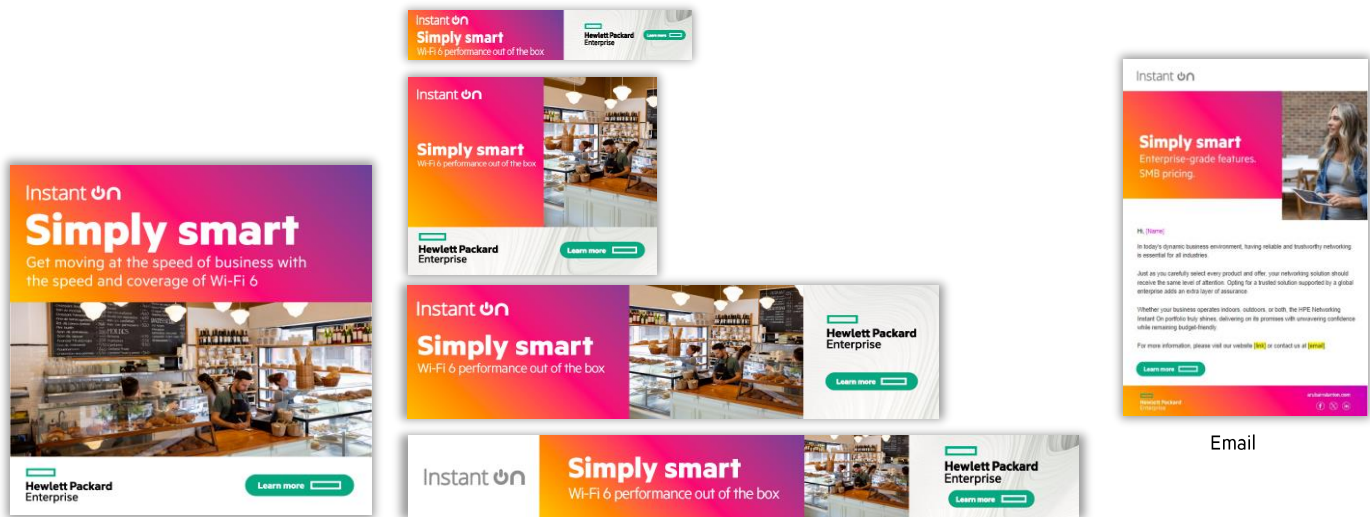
Instant On
Simply smart
Get moving at the speed of business with the speed and coverage of Wi-Fi 6
Hewlett Packard Enterprise
Learn more

Instant On
Simply smart
Wi-Fi 6 performance out of the box
Hewlett Packard Enterprise
Learn more

Instant On
Simply smart
Wi-Fi 6 performance out of the box
Hewlett Packard Enterprise
Learn more

Instant On
Simply smart
Wi-Fi 6 performance out of the box
Hewlett Packard Enterprise
Learn more

Instant On
Simply smart
Wi-Fi 6 performance out of the box
Hewlett Packard Enterprise
Learn more

Instant On
Simply smart
Enterprise-grade features. SMB pricing.

Hi, [Name]

In today's dynamic business environment, having reliable and trustworthy networking is essential for all industries.

Just as you carefully select every product and offer, your networking solution should receive the same level of attention. Opting for a trusted solution supported by a global enterprise adds an extra layer of assurance.

Whether your business operates indoors, outdoors, or both, the HPE Networking Instant On portfolio truly shines, delivering on its promises with unwavering confidence while remaining budget-friendly.

For more information, please visit our website [link] or contact us at [email].

Learn more

Hewlett Packard Enterprise
arubainstanton.com

Email